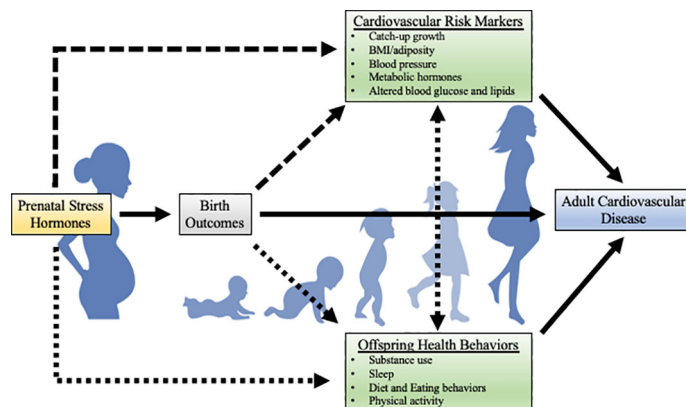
Cardiovascular Risk Markers
- Catch-up growth
- BMI/adiposity
- Blood pressure
- Metabolic hormones
- Altered blood glucose and lipids

Prenatal Stress Hormones

Birth Outcomes

Adult Cardiovascular Disease

Offspring Health Behaviors
- Substance use
- Sleep
- Diet and Eating behaviors
- Physical activity